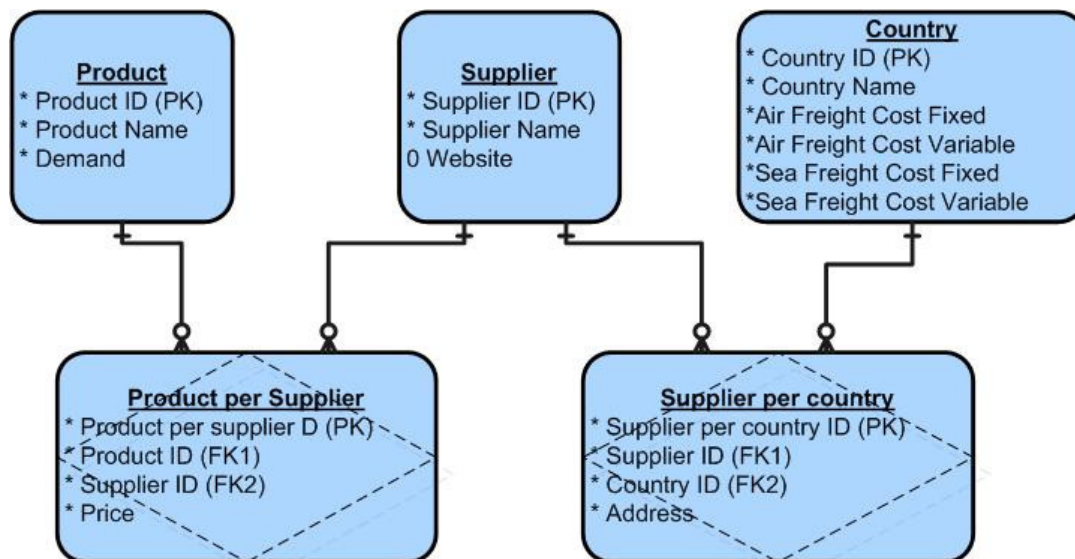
Product
* Product ID (PK)
* Product Name
* Demand

Supplier
* Supplier ID (PK)
* Supplier Name
0 Website

Country
* Country ID (PK)
* Country Name
*Air Freight Cost Fixed
*Air Freight Cost Variable
*Sea Freight Cost Fixed
*Sea Freight Cost Variable

Product per Supplier
* Product per supplier D (PK)
* Product ID (FK1)
* Supplier ID (FK2)
* Price

Supplier per country
* Supplier per country ID (PK)
* Supplier ID (FK1)
* Country ID (FK2)
* Address